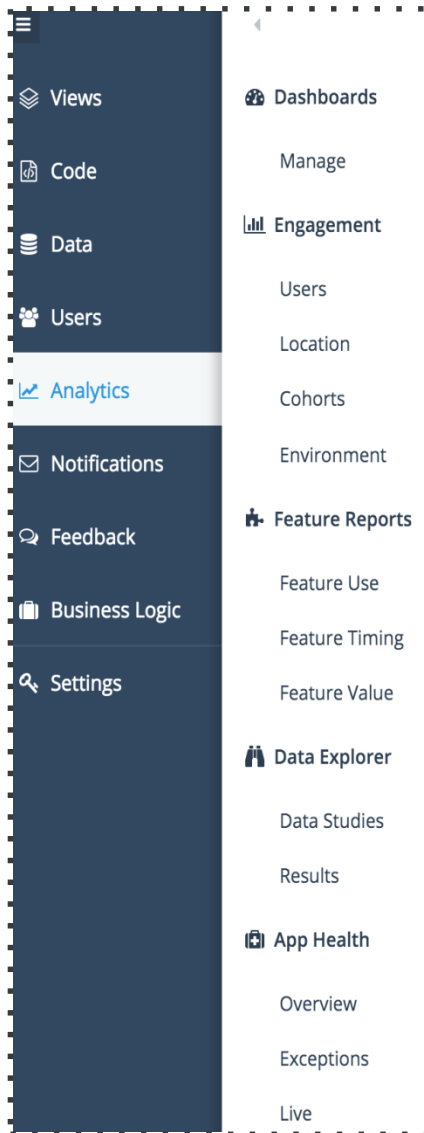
Views

Code

Data

Users

Analytics

Notifications

Feedback

Business Logic

Settings

Dashboards

Manage

Engagement

Users

Location

Cohorts

Environment

Feature Reports

Feature Use

Feature Timing

Feature Value

Data Explorer

Data Studies

Results

App Health

Overview

Exceptions

Live